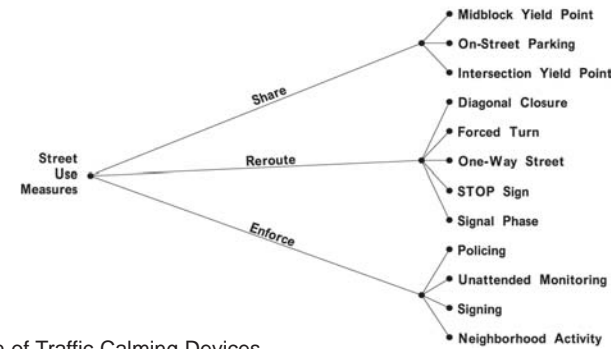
Street Use Measures

Share

Midblock Yield Point
On-Street Parking
Intersection Yield Point

Reroute

Diagonal Closure
Forced Turn
One-Way Street
STOP Sign
Signal Phase

Enforce

Policing
Unattended Monitoring
Signing
Neighborhood Activity

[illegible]e of Traffic Calming Devices